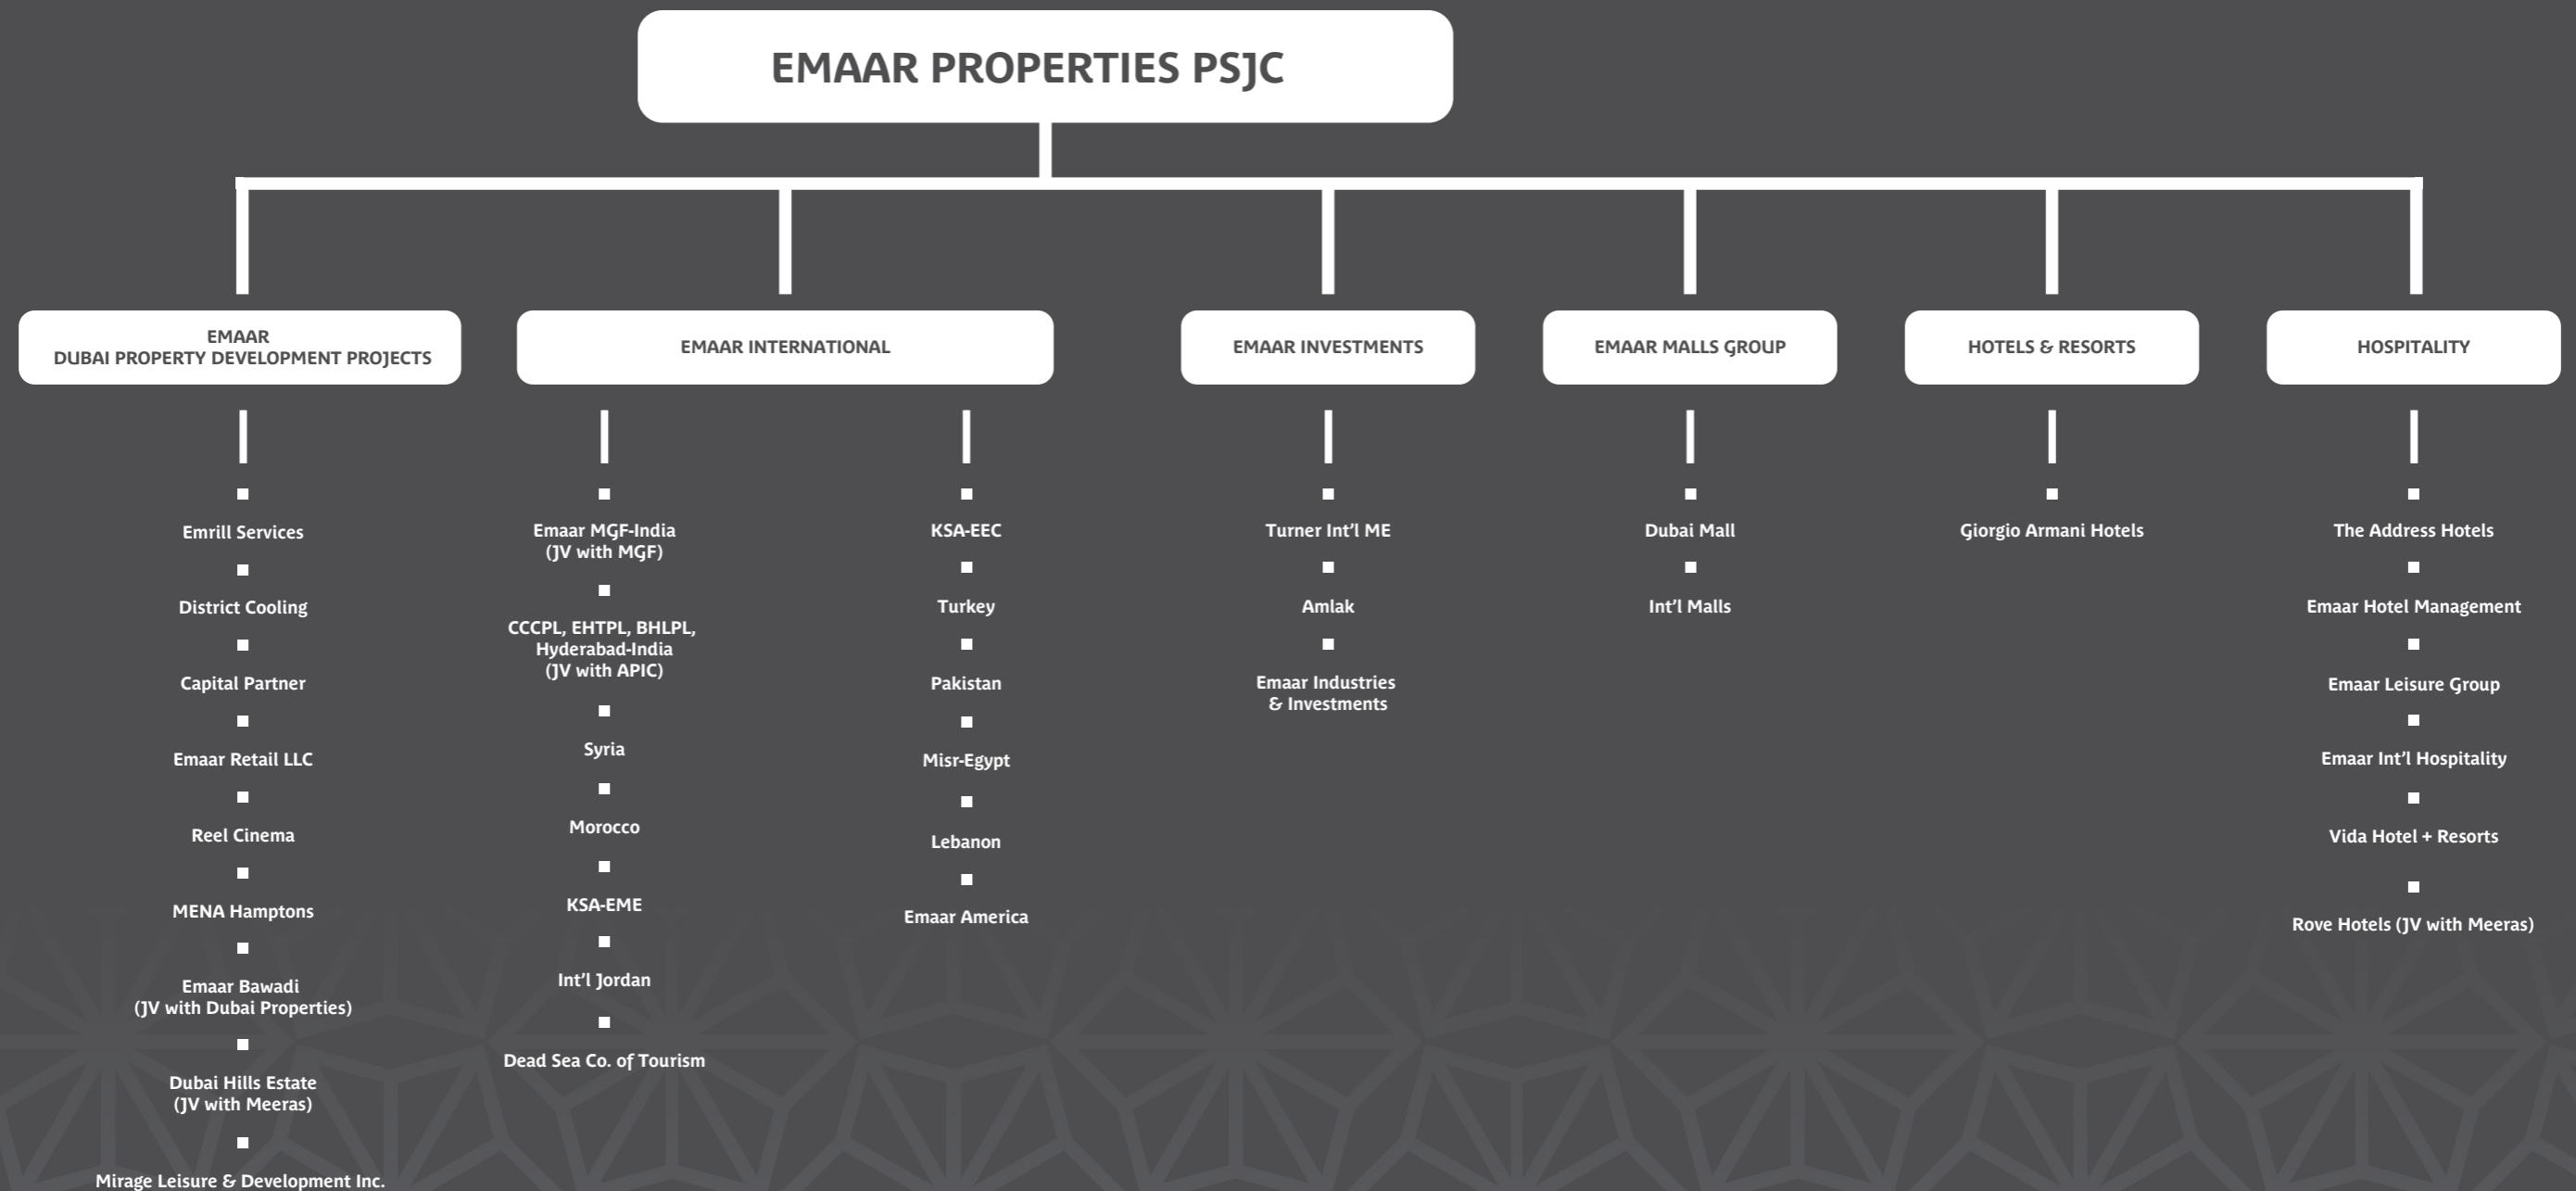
EMAAR PROPERTIES PSJC

EMAAR
DUBAI PROPERTY DEVELOPMENT PROJECTS

Emrill Services

District Cooling

Capital Partner

Emaar Retail LLC

Reel Cinema

MENA Hamptons

Emaar Bawadi
(JV with Dubai Properties)

Dubai Hills Estate
(JV with Meeras)

Mirage Leisure & Development Inc.

EMAAR INTERNATIONAL

Emaar MGF-India
(JV with MGF)

CCCPL, EHTPL, BHLPL, Hyderabad-India
(JV with APIC)

Syria

Morocco

KSA-EME

Int'l Jordan

Dead Sea Co. of Tourism

KSA-EEC

Turkey

Pakistan

Misr-Egypt

Lebanon

Emaar America

EMAAR INVESTMENTS

Turner Int'l ME

Amlak

Emaar Industries
& Investments

EMAAR MALLS GROUP

Dubai Mall

Int'l Malls

HOTELS & RESORTS

Giorgio Armani Hotels

HOSPITALITY

The Address Hotels

Emaar Hotel Management

Emaar Leisure Group

Emaar Int'l Hospitality

Vida Hotel + Resorts

Rove Hotels (JV with Meeras)